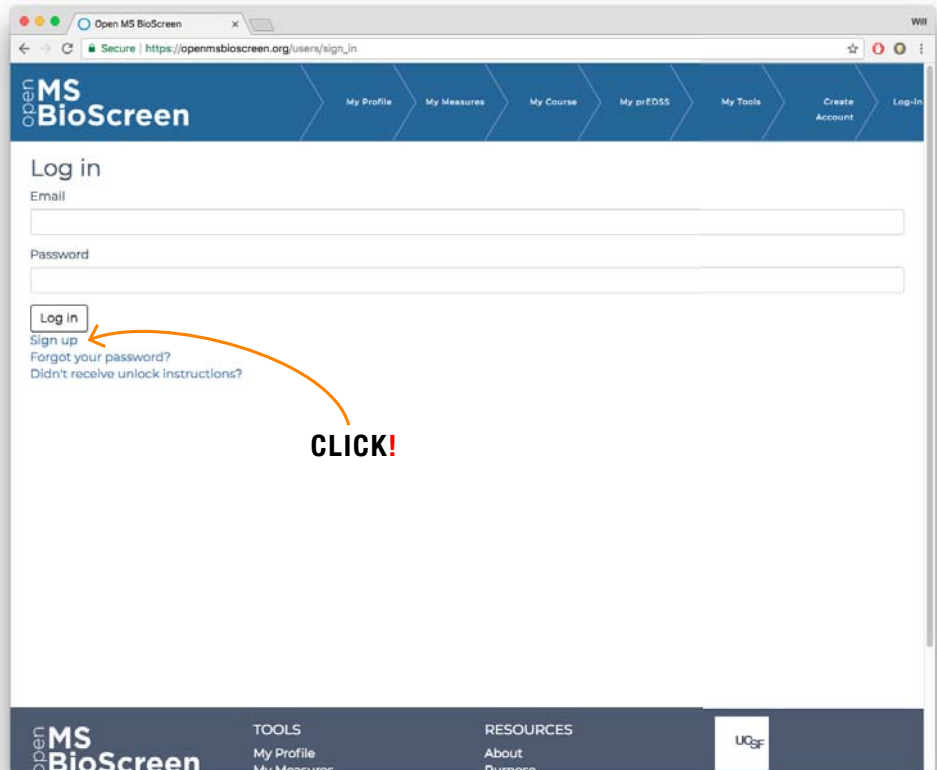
Open MS BioScreen ×

Will

Secure https://openmsbioscreen.org/users/sign_in

open MS BioScreen

My Profile My Measures My Course My prEDSS My Tools Create Account Log-In

Log in

Email

Password

Log in

Sign up

Forgot your password?

Didn't receive unlock instructions?

CLICK!

open MS BioScreen

TOOLS

My Profile

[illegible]

RESOURCES

About

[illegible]

UCSF